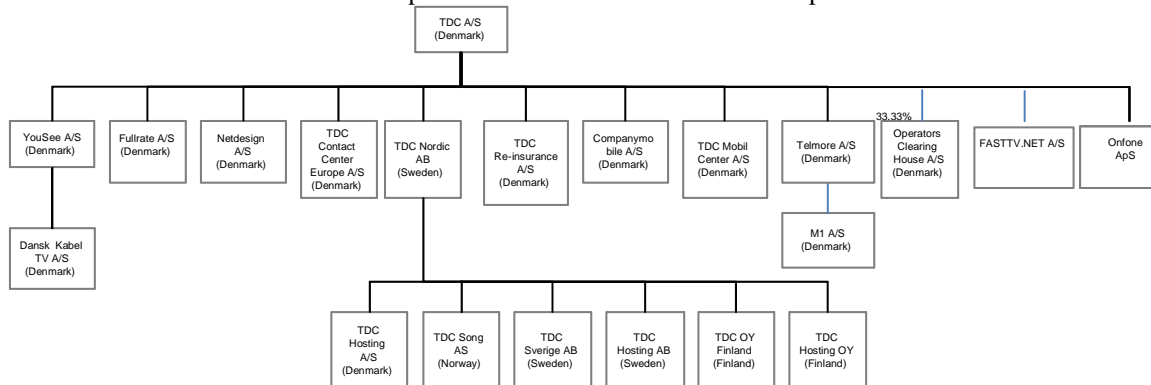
TDC A/S
(Denmark)

YouSee A/S
(Denmark)

Dansk Kabel
TV A/S
(Denmark)

Fullrate A/S
(Denmark)

Netdesign
A/S
(Denmark)

TDC
Contact
Center
Europe A/S
(Denmark)

TDC Nordic
AB
(Sweden)

TDC
Hosting
A/S
(Denmark)

TDC Song
AS
(Norway)

TDC
Sverige AB
(Sweden)

TDC
Hosting AB
(Sweden)

TDC OY
Finland
(Finland)

TDC
Hosting OY
(Finland)

TDC
Re-insurance
A/S
(Denmark)

Companymobile A/S
(Denmark)

TDC Mobil
Center A/S
(Denmark)

Telmore A/S
(Denmark)

M1 A/S
(Denmark)

33,33%

Operators
Clearing
House A/S
(Denmark)

FASTTV.NET A/S

Onfone
ApS